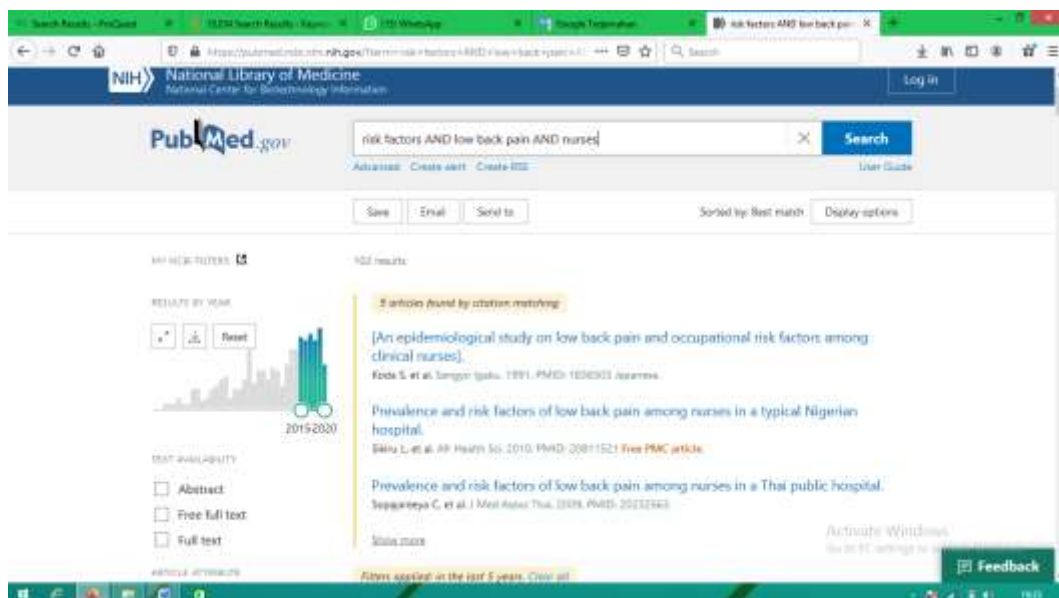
Search Results - ProQuest
SLEDA Search Results
(10) WhatsApp
Google Terjemahan
risk factors AND low back pai
https://pubmed.ncbi.nlm.nih.gov/?term=risk+factors+AND+low+back+pain+AND
Search

NIH National Library of Medicine
National Center for Biotechnology Information
Log in

PubMed.gov
risk factors AND low back pain AND nurses
Search
Advanced Create alert Create RSS
User Guide

Save Email Send to
Sorted by: Best match Display options

MY NCBI FILTERS
102 results

RESULTS BY YEAR
Reset
2015-2020

3 articles found by citation matching

[An epidemiological study on low back pain and occupational risk factors among clinical nurses].
Koda S, et al. Sangyo Igaku. 1991. PMID: 1836503 Japanese.

Prevalence and risk factors of low back pain among nurses in a typical Nigerian hospital.
Sikiru L, et al. Afr Health Sci. 2010. PMID: 20811521 Free PMC article.

Prevalence and risk factors of low back pain among nurses in a Thai public hospital.
Sopajareeya C, et al. J Med Assoc Thai. 2009. PMID: 20232565

Show more

TEXT AVAILABILITY
Abstract
Free full text
Full text

ARTICLE ATTRIBUTE
Filters applied in the last 5 years. Clear all

Activate Windows
Go to PC settings to activate Windows.
Feedback